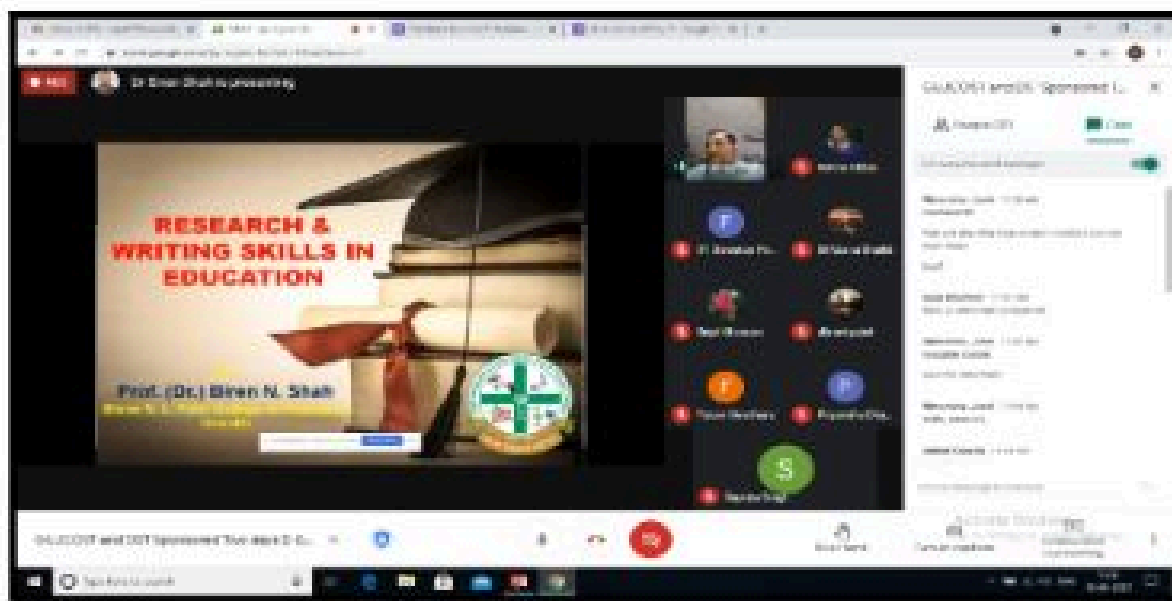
REC

Dr Biren Shah is presenting

RESEARCH & WRITING SKILLS IN EDUCATION

Prof. (Dr.) Biren N. Shah

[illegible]

GUJCOST and DST Sponsored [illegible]

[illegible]

GUJCOST and DST Sponsored Two days E-C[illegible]

F

S

P

F

Type here to search